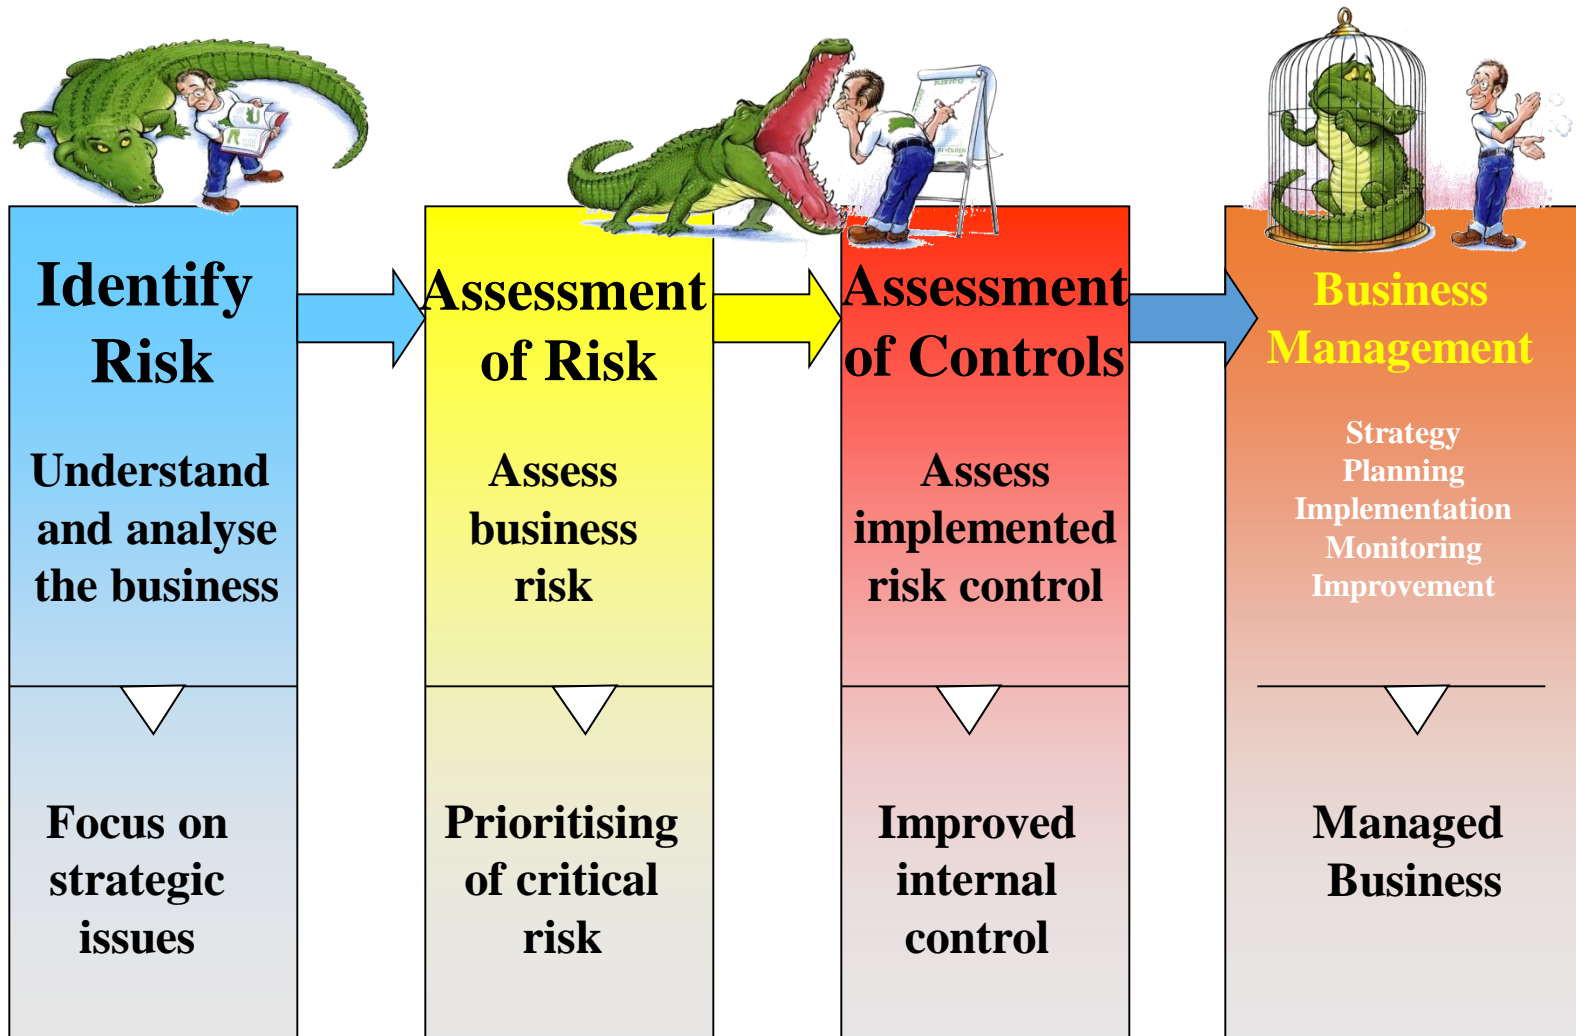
Identify Risk

Understand and analyse the business

Focus on strategic issues

Assessment of Risk

Assess business risk

Prioritising of critical risk

Assessment of Controls

Assess implemented risk control

Improved internal control

Business Management

Strategy
Planning
Implementation
Monitoring
Improvement

Managed Business